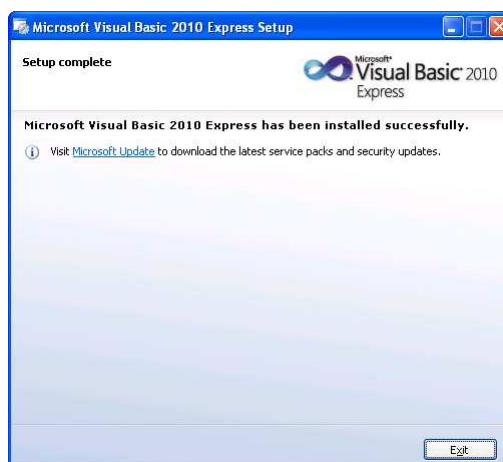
Microsoft Visual Basic 2010 Express Setup

Setup complete

Microsoft® Visual Basic® 2010 Express

Microsoft Visual Basic 2010 Express has been installed successfully.

Visit Microsoft Update to download the latest service packs and security updates.

Exit